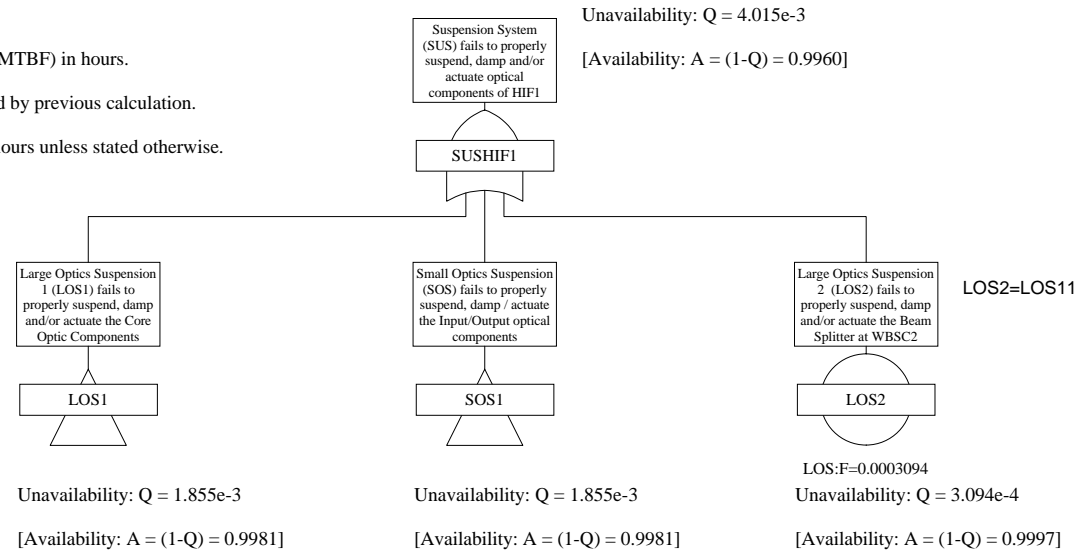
MTBF) in hours.

d by previous calculation.

ours unless stated otherwise.

Suspension System (SUS) fails to properly suspend, damp and/or actuate optical components of HIF1

SUSHIF1

Unavailability: Q = 4.015e-3

[Availability: A = (1-Q) = 0.9960]

Large Optics Suspension 1 (LOS1) fails to properly suspend, damp and/or actuate the Core Optic Components

LOS1

Unavailability: Q = 1.855e-3

[Availability: A = (1-Q) = 0.9981]

Small Optics Suspension (SOS) fails to properly suspend, damp / actuate the Input/Output optical components

SOS1

Unavailability: Q = 1.855e-3

[Availability: A = (1-Q) = 0.9981]

Large Optics Suspension 2 (LOS2) fails to properly suspend, damp and/or actuate the Beam Splitter at WBSC2

LOS2

LOS:F=0.0003094

Unavailability: Q = 3.094e-4

[Availability: A = (1-Q) = 0.9997]

LOS2=LOS11